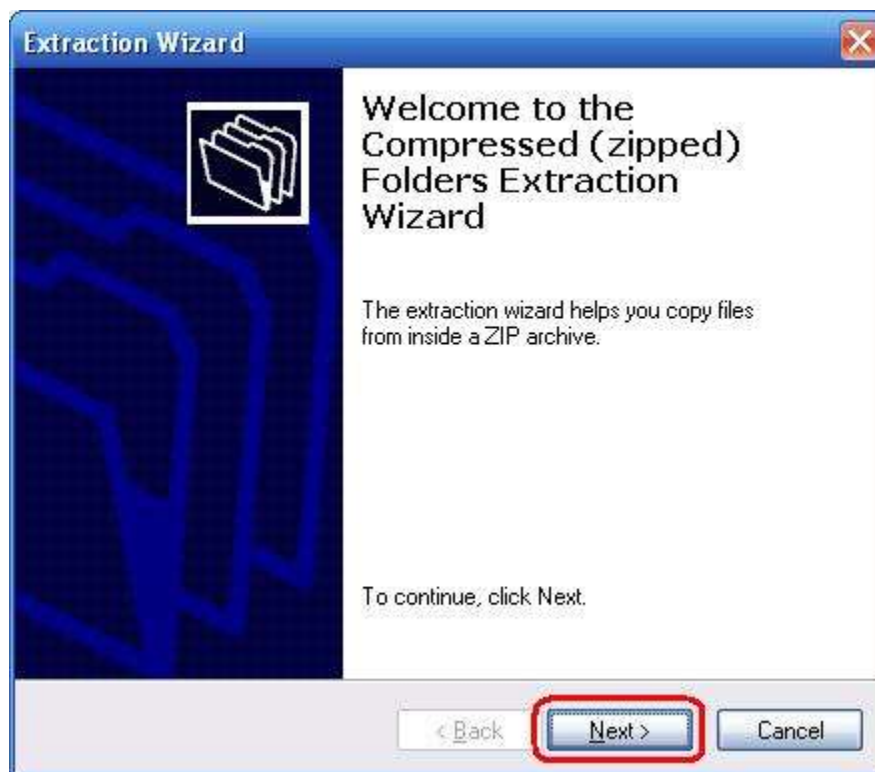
Extraction Wizard

Welcome to the Compressed (zipped) Folders Extraction Wizard

The extraction wizard helps you copy files from inside a ZIP archive.

To continue, click Next.

< Back

Next >

Cancel